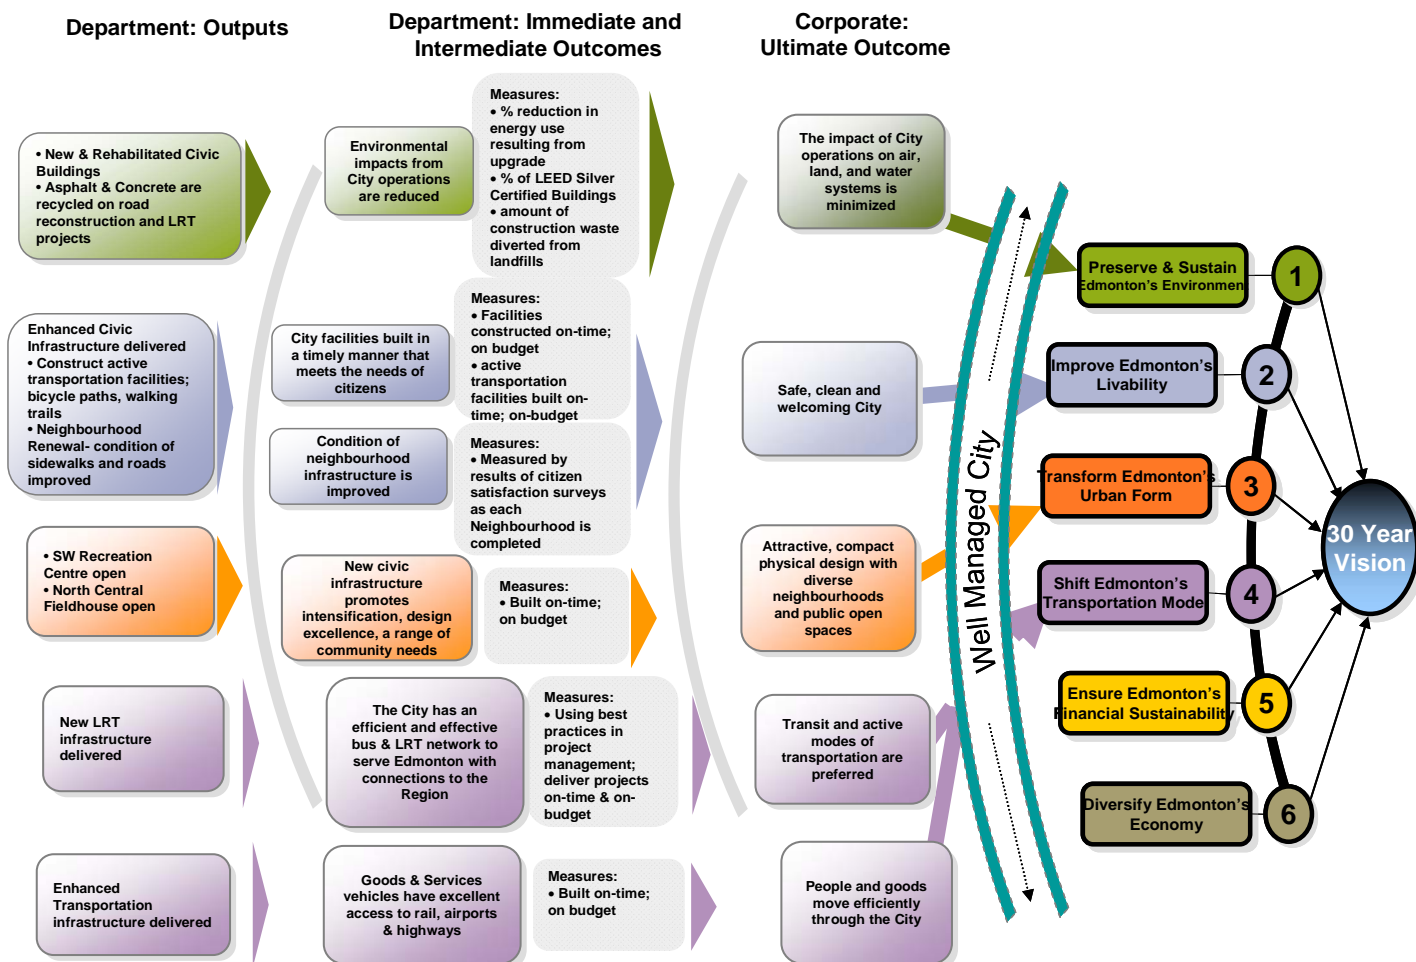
Department: Outputs

Department: Immediate and Intermediate Outcomes

Corporate: Ultimate Outcome

• New & Rehabilitated Civic Buildings
• Asphalt & Concrete are recycled on road reconstruction and LRT projects

Environmental impacts from City operations are reduced

Measures:
• % reduction in energy use resulting from upgrade
• % of LEED Silver Certified Buildings
• amount of construction waste diverted from landfills

The impact of City operations on air, land, and water systems is minimized

Enhanced Civic Infrastructure delivered
• Construct active transportation facilities; bicycle paths, walking trails
• Neighbourhood Renewal- condition of sidewalks and roads improved

City facilities built in a timely manner that meets the needs of citizens

Measures:
• Facilities constructed on-time; on budget
• active transportation facilities built on-time; on-budget

Condition of neighbourhood infrastructure is improved

Measures:
• Measured by results of citizen satisfaction surveys as each Neighbourhood is completed

Safe, clean and welcoming City

• SW Recreation Centre open
• North Central Fieldhouse open

New civic infrastructure promotes intensification, design excellence, a range of community needs

Measures:
• Built on-time; on budget

Attractive, compact physical design with diverse neighbourhoods and public open spaces

New LRT infrastructure delivered

The City has an efficient and effective bus & LRT network to serve Edmonton with connections to the Region

Measures:
• Using best practices in project management; deliver projects on-time & on-budget

Transit and active modes of transportation are preferred

Enhanced Transportation infrastructure delivered

Goods & Services vehicles have excellent access to rail, airports & highways

Measures:
• Built on-time; on budget

People and goods move efficiently through the City

Well Managed City

Preserve & Sustain Edmonton's Environment
1
Improve Edmonton's Livability
2
Transform Edmonton's Urban Form
3
Shift Edmonton's Transportation Mode
4
Ensure Edmonton's Financial Sustainability
5
Diversify Edmonton's Economy
6

30 Year Vision